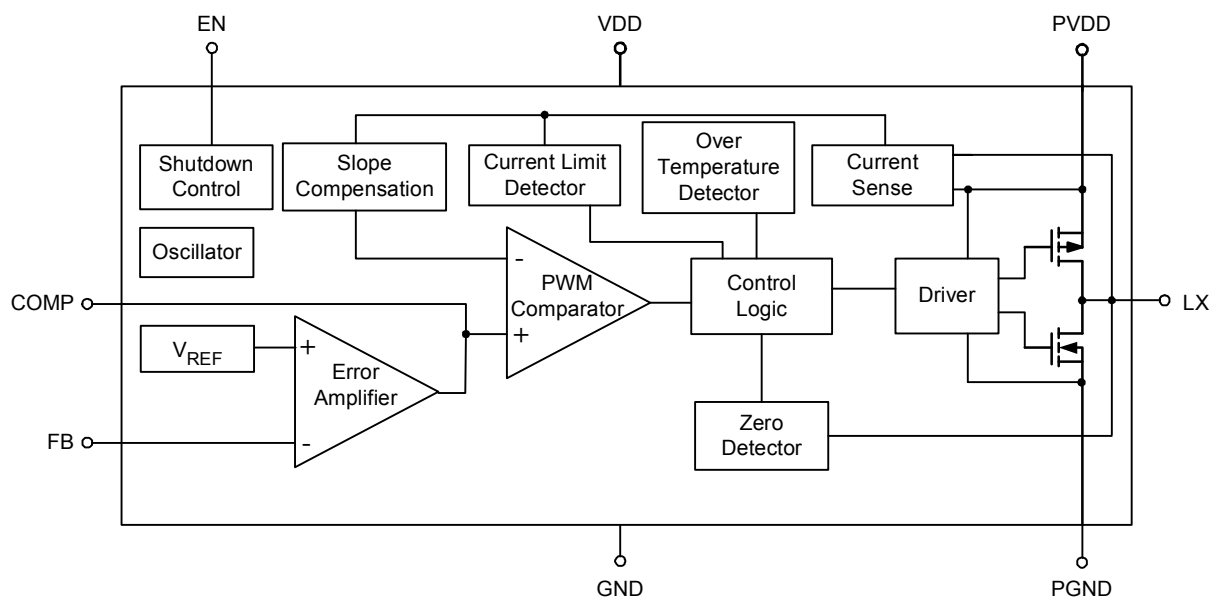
EN

VDD

PVDD

Shutdown Control

Slope Compensation

Current Limit Detector

Over Temperature Detector

Current Sense

Oscillator

COMP

-

PWM Comparator

+

Control Logic

Driver

LX

$V_{REF}$

+

Error Amplifier

-

FB

Zero Detector

GND

PGND